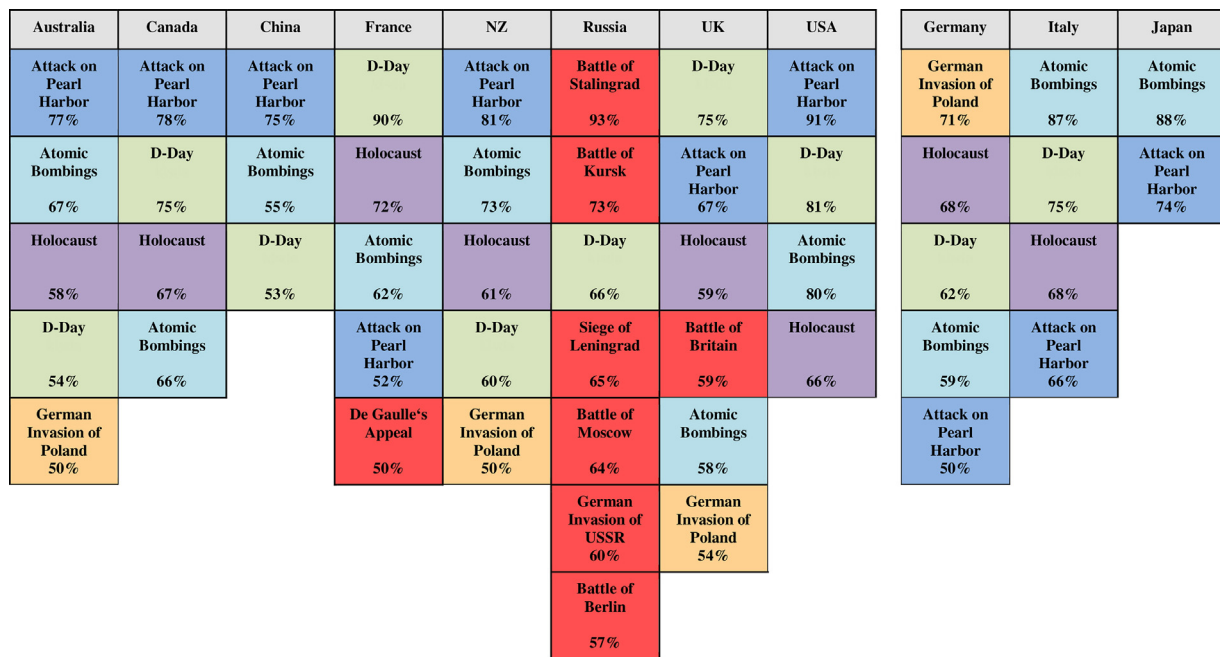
| Australia | Canada | China | France | NZ | Russia | UK | USA |
|---|---|---|---|---|---|---|---|
| Attack on Pearl Harbor 77% | Attack on Pearl Harbor 78% | Attack on Pearl Harbor 75% | D-Day 90% | Attack on Pearl Harbor 81% | Battle of Stalingrad 93% | D-Day 75% | Attack on Pearl Harbor 91% |
| Atomic Bombings 67% | D-Day 75% | Atomic Bombings 55% | Holocaust 72% | Atomic Bombings 73% | Battle of Kursk 73% | Attack on Pearl Harbor 67% | D-Day 81% |
| Holocaust 58% | Holocaust 67% | D-Day 53% | Atomic Bombings 62% | Holocaust 61% | D-Day 66% | Holocaust 59% | Atomic Bombings 80% |
| D-Day 54% | Atomic Bombings 66% | | Attack on Pearl Harbor 52% | D-Day 60% | Siege of Leningrad 65% | Battle of Britain 59% | Holocaust 66% |
| German Invasion of Poland 50% | | | De Gaulle's Appeal 50% | German Invasion of Poland 50% | Battle of Moscow 64% | Atomic Bombings 58% | |
| | | | | | German Invasion of USSR 60% | German Invasion of Poland 54% | |
| | | | | | Battle of Berlin 57% | | |

| Germany | Italy | Japan |
|---|---|---|
| German Invasion of Poland 71% | Atomic Bombings 87% | Atomic Bombings 88% |
| Holocaust 68% | D-Day 75% | Attack on Pearl Harbor 74% |
| D-Day 62% | Holocaust 68% | |
| Atomic Bombings 59% | Attack on Pearl Harbor 66% | |
| Attack on Pearl Harbor 50% | | |